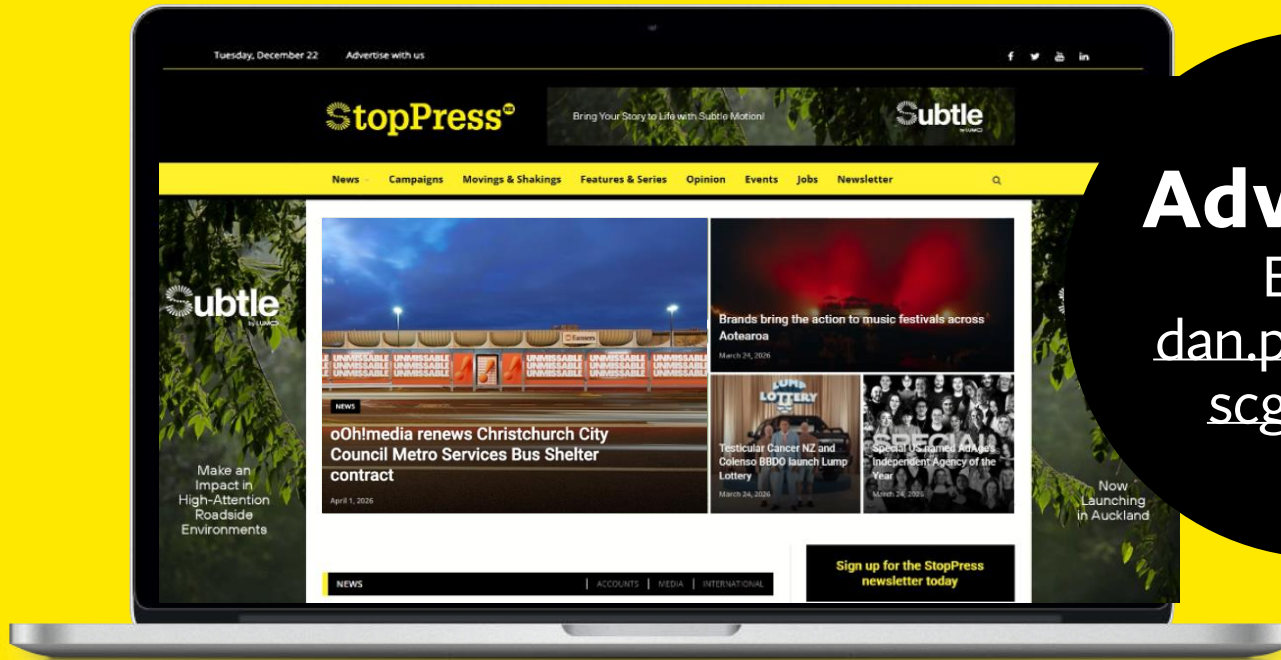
Tuesday, December 22 Advertise with us

StopPress

Bring Your Story to Life with Subtle Motion!

Subtle by LUMO

News Campaigns Movings & Shakings Features & Series Opinion Events Jobs Newsletter

Subtle by LUMO

Make an Impact in High-Attention Roadside Environments

UNMISSABLE UNMISSABLE UNMISSABLE UNMISSABLE

NEWS

oOh!media renews Christchurch City Council Metro Services Bus Shelter contract

April 1, 2026

Brands bring the action to music festivals across Aotearoa

March 24, 2026

LUMP LOTTERY

Testicular Cancer NZ and Colenso BBDO launch Lump Lottery

March 24, 2026

SPECIAL

Special Group named AdAge's Independent Agency of the Year

March 24, 2026

Now Launching in Auckland

NEWS | ACCOUNTS | MEDIA | INTERNATIONAL

Sign up for the StopPress newsletter today

Adv
E
dan.p
scg